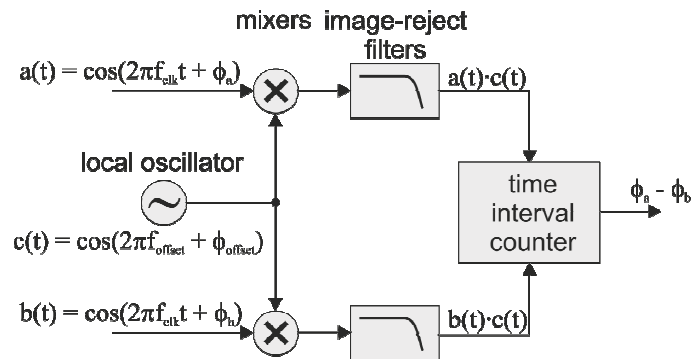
mixers image-reject filters

$a(t) = \cos(2\pi f_{clk} t + \phi_a)$

$a(t) \cdot c(t)$

local oscillator

time interval counter

$\phi_a - \phi_b$

$c(t) = \cos(2\pi f_{offset} + \phi_{offset})$

$b(t) = \cos(2\pi f_{clk} t + \phi_b)$

$b(t) \cdot c(t)$